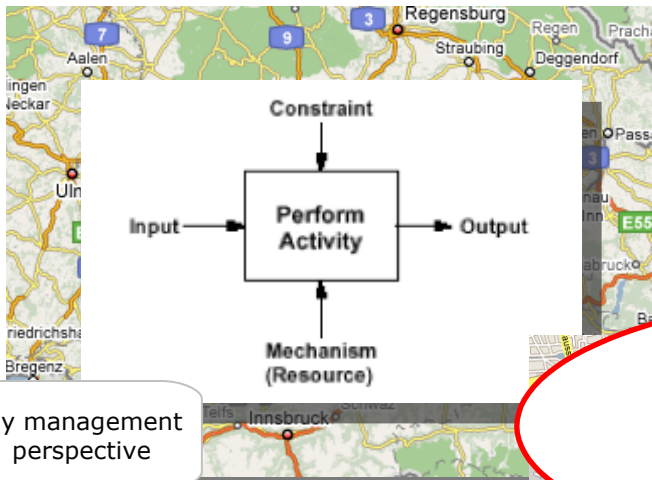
7
3
9
Regensburg
Aalen
Regen
Prach
Straubing
Deggendorf
ingen
Neckar
Ulm
Passa
3
nau
Inn
E55
bruck
Ba
riedrichsha
Bregenz
Telfs
Innsbruck
Schwaz

Constraint

Input

Perform Activity

Output

Mechanism (Resource)

y management perspective